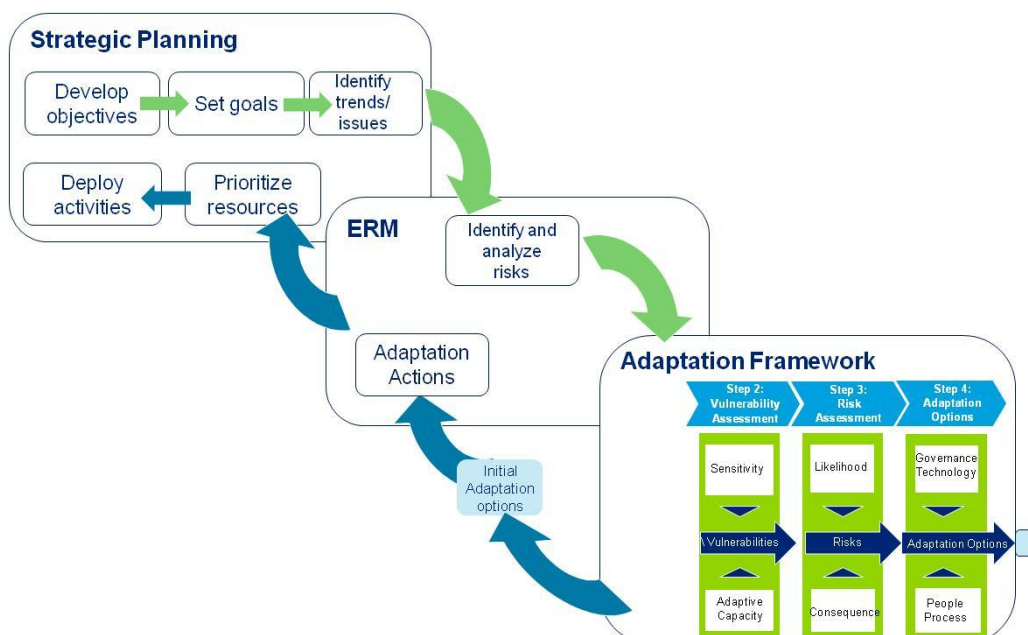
Strategic Planning

Develop objectives

Set goals

Identify trends/ issues

Deploy activities

Prioritize resources

ERM

Identify and analyze risks

Adaptation Actions

Initial Adaptation options

Adaptation Framework

Step 2: Vulnerability Assessment

Step 3: Risk Assessment

Step 4: Adaptation Options

Sensitivity

Likelihood

Governance Technology

Vulnerabilities

Risks

Adaptation Options

Adaptive Capacity

Consequence

People Process